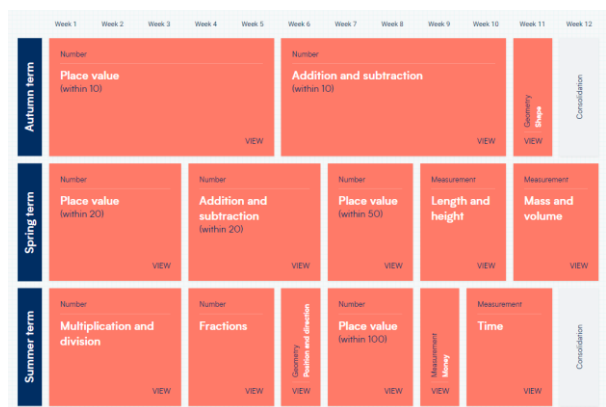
| | Week 1 | Week 2 | Week 3 | Week 4 | Week 5 | Week 6 | Week 7 | Week 8 | Week 9 | Week 10 | Week 11 | Week 12 |
|---|---|---|---|---|---|---|---|---|---|---|---|---|
| Autumn term | Number Place value (within 10) VIEW | | | | | Number Addition and subtraction (within 10) VIEW | | | | | Geometry Shape VIEW | Consolidation |
| Spring term | Number Place value (within 20) VIEW | | | Number Addition and subtraction (within 20) VIEW | | | Number Place value (within 50) VIEW | | Measurement Length and height VIEW | | Measurement Mass and volume VIEW | |
| Summer term | Number Multiplication and division VIEW | | | Number Fractions VIEW | | Geometry Position and direction VIEW | Number Place value (within 100) VIEW | | Measurement Money VIEW | Measurement Time VIEW | | Consolidation |